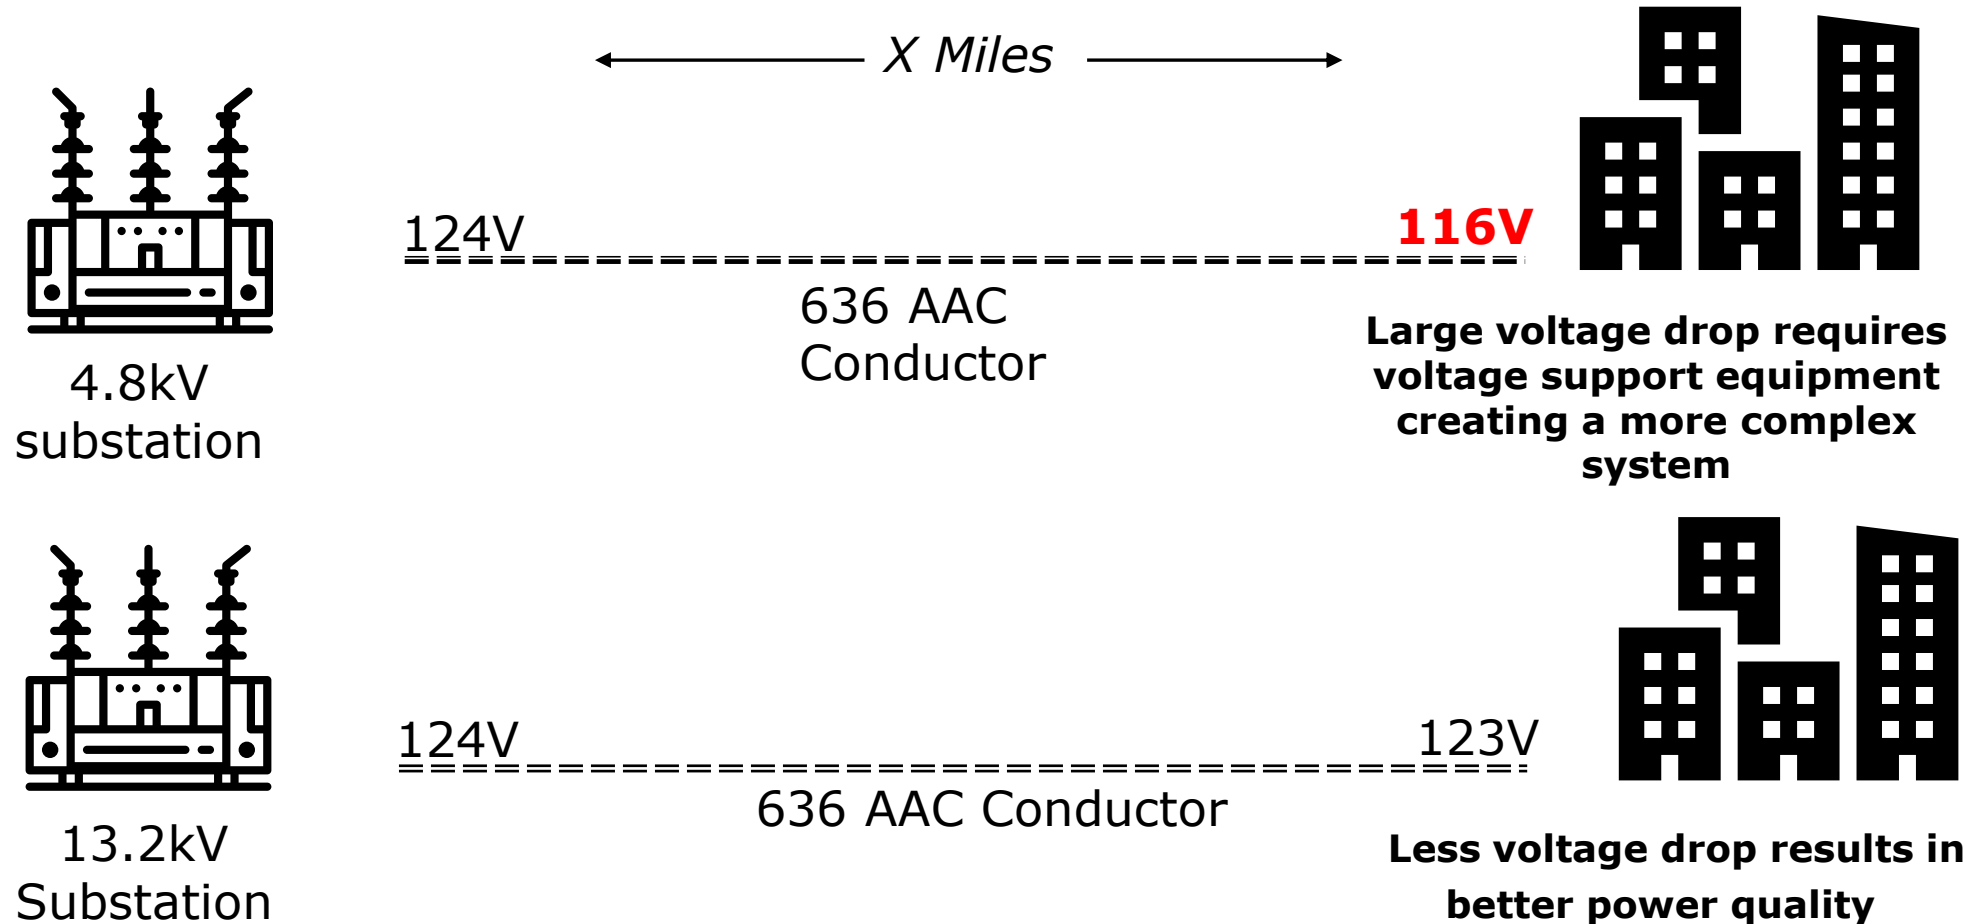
X Miles

124V

116V

636 AAC Conductor

4.8kV substation

Large voltage drop requires voltage support equipment creating a more complex system

124V

123V

636 AAC Conductor

13.2kV Substation

Less voltage drop results in better power quality